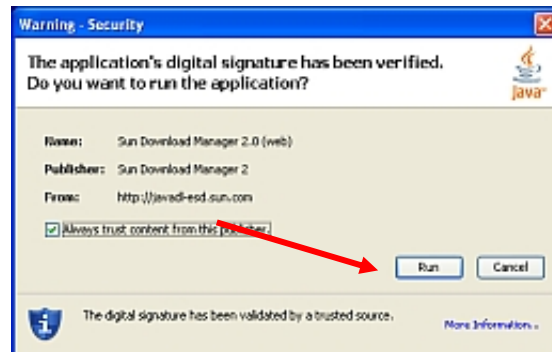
Warning - Security

The application's digital signature has been verified. Do you want to run the application?

Java

Name: Sun Download Manager 2.0 (web)

Publisher: Sun Download Manager 2

From: http://javadl-esd.sun.com

Always trust content from this publisher.

Run

Cancel

The digital signature has been validated by a trusted source.

More Information...